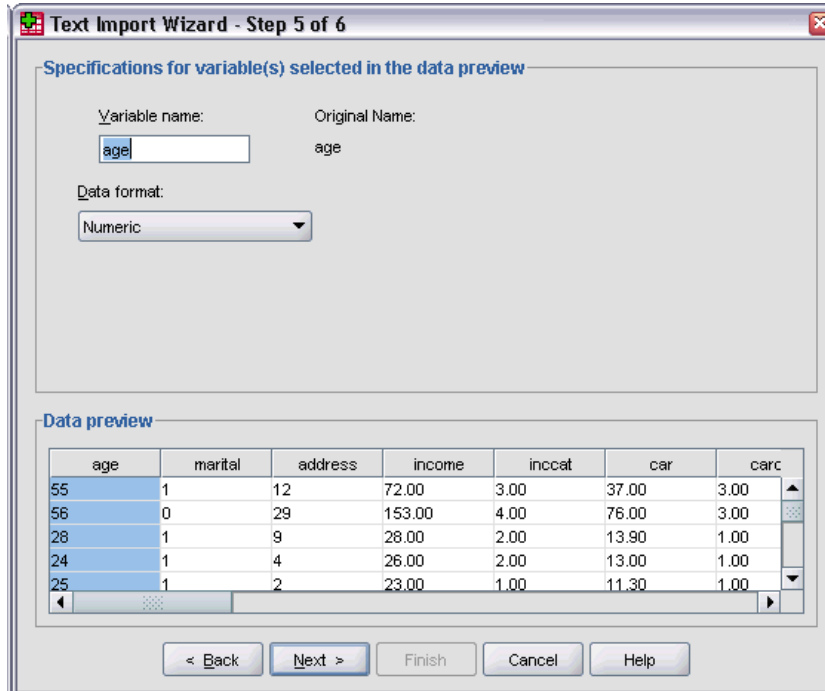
Text Import Wizard - Step 5 of 6

Specifications for variable(s) selected in the data preview

Variable name:

age

Original Name:

age

Data format:

Numeric

Data preview

| age | marital | address | income | inccat | car | carc |
|---|---|---|---|---|---|---|
| 55 | 1 | 12 | 72.00 | 3.00 | 37.00 | 3.00 |
| 56 | 0 | 29 | 153.00 | 4.00 | 76.00 | 3.00 |
| 28 | 1 | 9 | 28.00 | 2.00 | 13.90 | 1.00 |
| 24 | 1 | 4 | 26.00 | 2.00 | 13.00 | 1.00 |
| 25 | 1 | 2 | 23.00 | 1.00 | 11.30 | 1.00 |

< Back

Next >

Finish

Cancel

Help